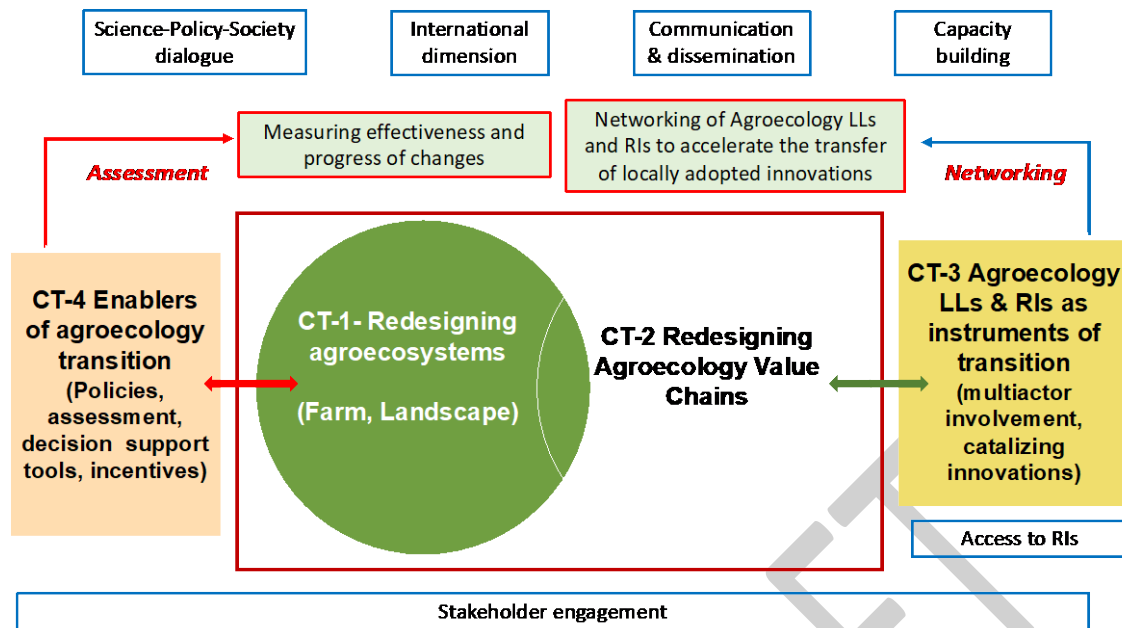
Science-Policy-Society dialogue

International dimension

Communication & dissemination

Capacity building

Measuring effectiveness and progress of changes

Networking of Agroecology LLs and RIs to accelerate the transfer of locally adopted innovations

Assessment

Networking

CT-4 Enablers of agroecology transition (Policies, assessment, decision support tools, incentives)

CT-1- Redesigning agroecosystems

(Farm, Landscape)

CT-2 Redesigning Agroecology Value Chains

CT-3 Agroecology LLs & RIs as instruments of transition (multiactor involvement, catalizing innovations)

Access to RIs

Stakeholder engagement